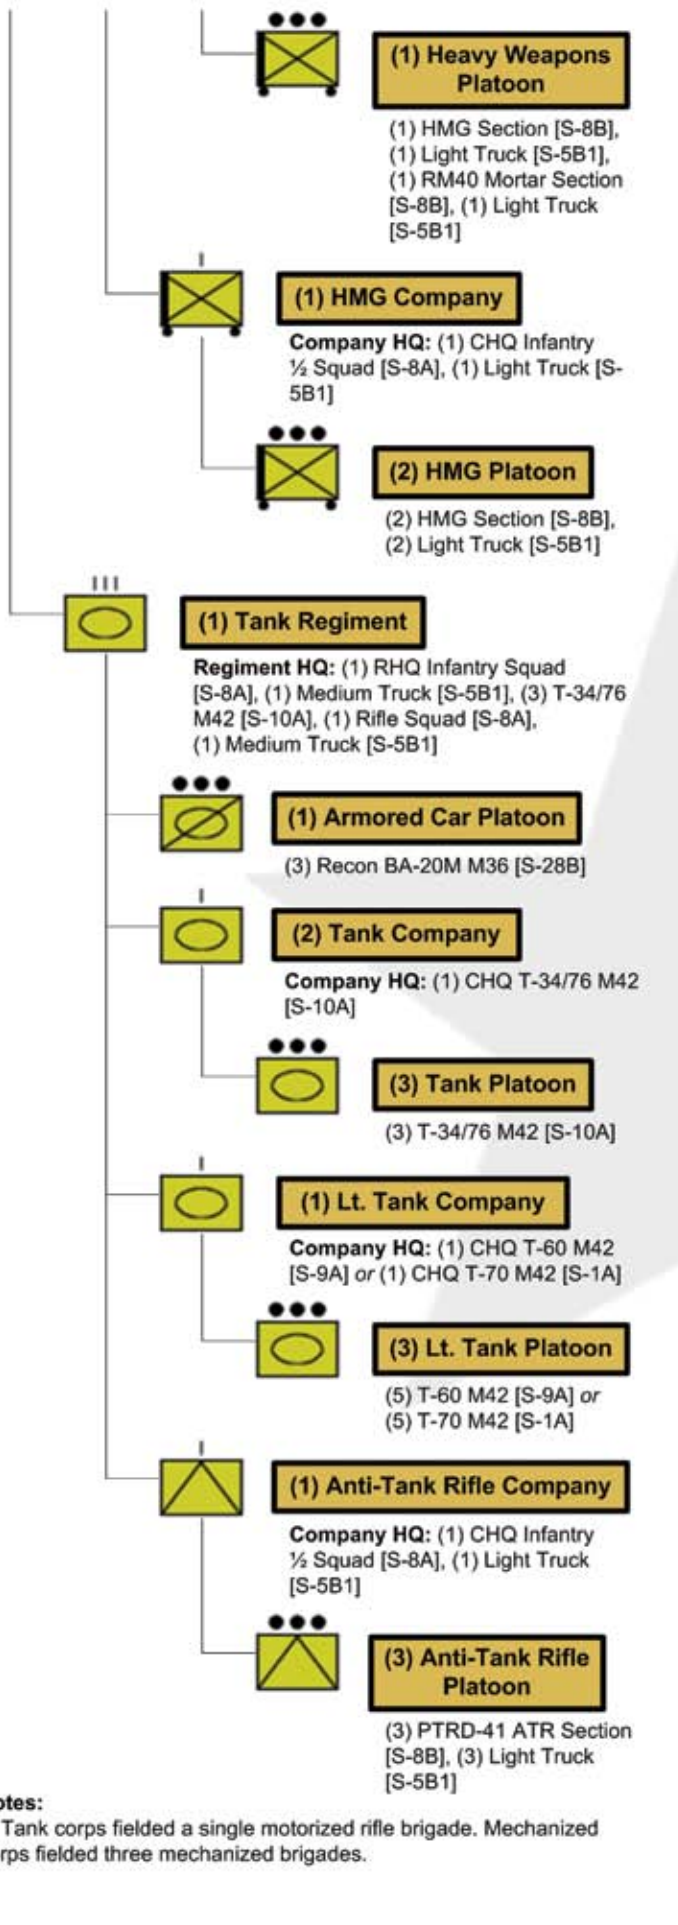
(1) Heavy Weapons Platoon

(1) HMG Section [S-8B], (1) Light Truck [S-5B1], (1) RM40 Mortar Section [S-8B], (1) Light Truck [S-5B1]

(1) HMG Company

**Company HQ:** (1) CHQ Infantry ½ Squad [S-8A], (1) Light Truck [S-5B1]

(2) HMG Platoon

(2) HMG Section [S-8B], (2) Light Truck [S-5B1]

(1) Tank Regiment

**Regiment HQ:** (1) RHQ Infantry Squad [S-8A], (1) Medium Truck [S-5B1], (3) T-34/76 M42 [S-10A], (1) Rifle Squad [S-8A], (1) Medium Truck [S-5B1]

(1) Armored Car Platoon

(3) Recon BA-20M M36 [S-28B]

(2) Tank Company

**Company HQ:** (1) CHQ T-34/76 M42 [S-10A]

(3) Tank Platoon

(3) T-34/76 M42 [S-10A]

(1) Lt. Tank Company

**Company HQ:** (1) CHQ T-60 M42 [S-9A] *or* (1) CHQ T-70 M42 [S-1A]

(3) Lt. Tank Platoon

(5) T-60 M42 [S-9A] *or* (5) T-70 M42 [S-1A]

(1) Anti-Tank Rifle Company

**Company HQ:** (1) CHQ Infantry ½ Squad [S-8A], (1) Light Truck [S-5B1]

(3) Anti-Tank Rifle Platoon

(3) PTRD-41 ATR Section [S-8B], (3) Light Truck [S-5B1]

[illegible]otes:

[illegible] Tank corps fielded a single motorized rifle brigade. Mechanized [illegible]rps fielded three mechanized brigades.